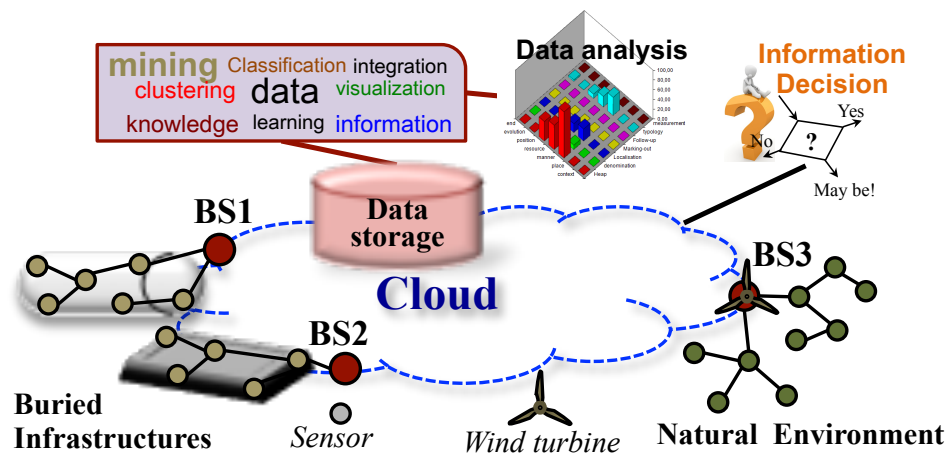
mining Classification integration
clustering data visualization
knowledge learning information

Data analysis

end
evolution
position
resource
manner
place
context

100,00
80,00
60,00
40,00
20,00
0,00

measurement
typology
Follow-up
Marking-out
Localisation
denomination
Heap

Information
Decision

Yes
No
?
May be!

Data
storage

BS1

Cloud

BS3

BS2

Buried
Infrastructures

Sensor

Wind turbine

Natural Environment